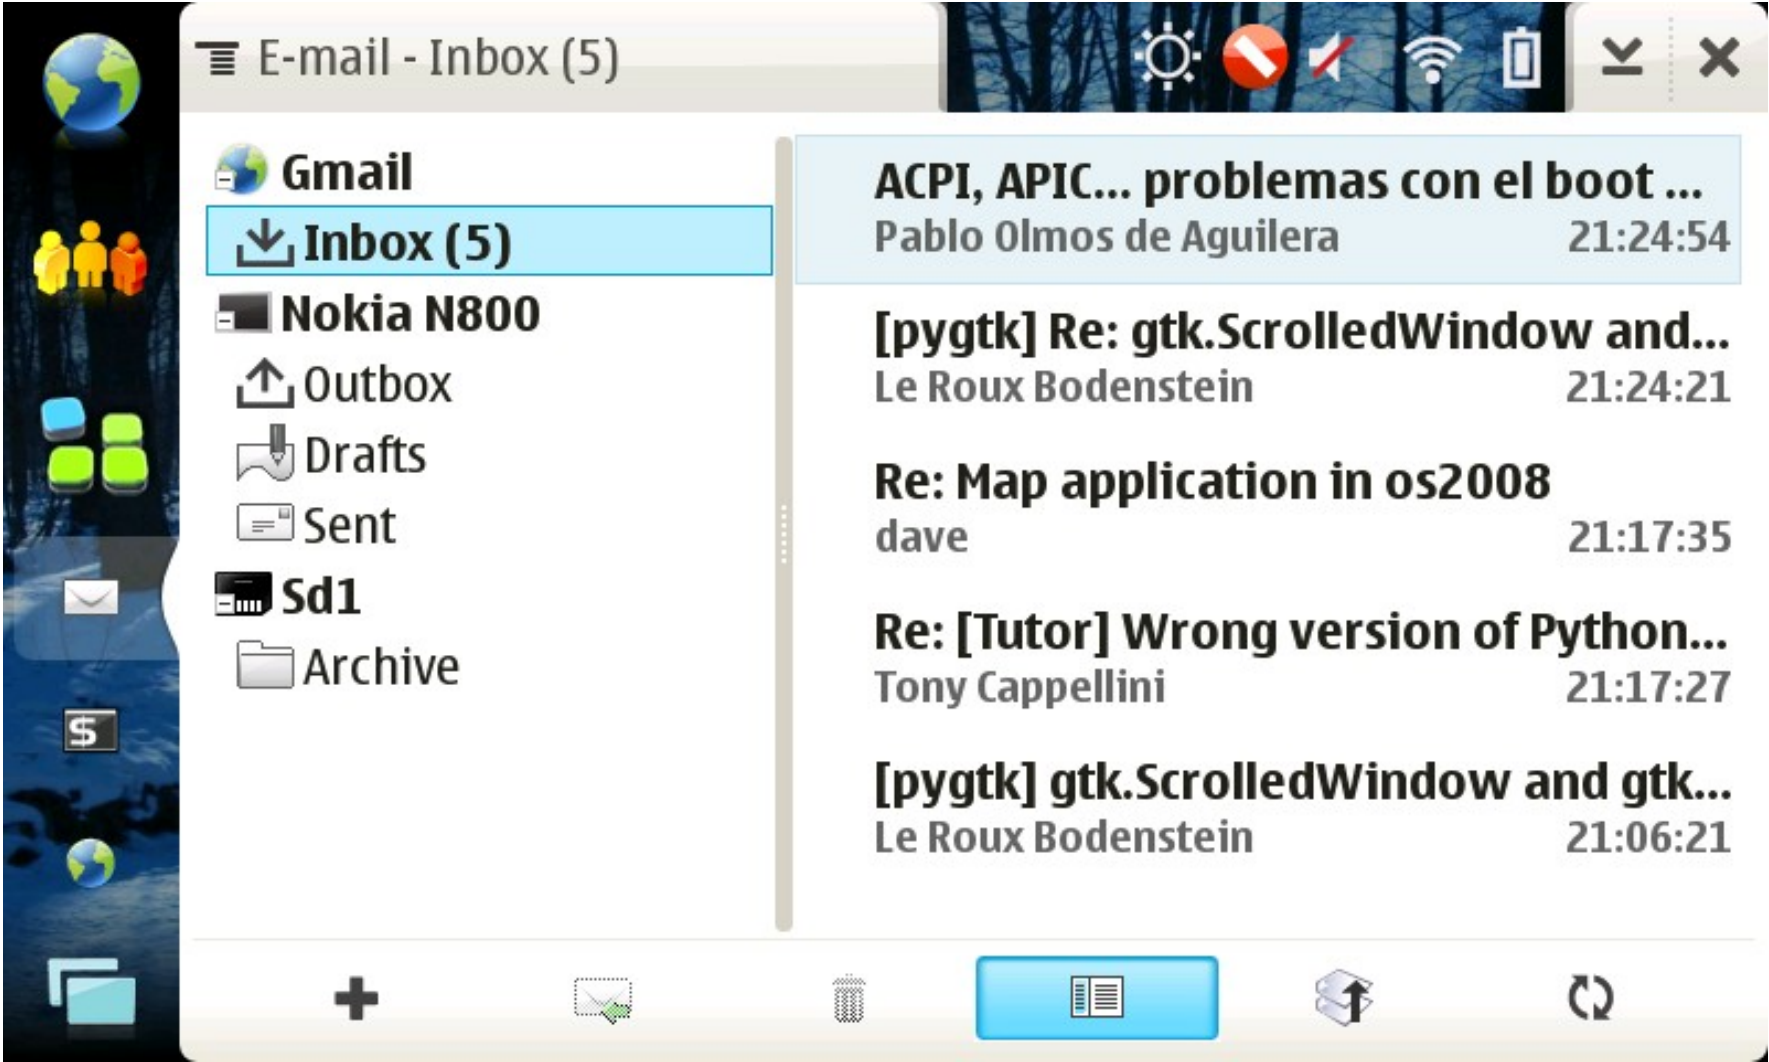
E-mail - Inbox (5)

Gmail
Inbox (5)
Nokia N800
Outbox
Drafts
Sent
Sd1
Archive

ACPI, APIC... problemas con el boot ...
Pablo Olmos de Aguilera 21:24:54

[pygtk] Re: gtk.ScrolledWindow and...
Le Roux Bodenstein 21:24:21

Re: Map application in os2008
dave 21:17:35

Re: [Tutor] Wrong version of Python...
Tony Cappellini 21:17:27

[pygtk] gtk.ScrolledWindow and gtk...
Le Roux Bodenstein 21:06:21